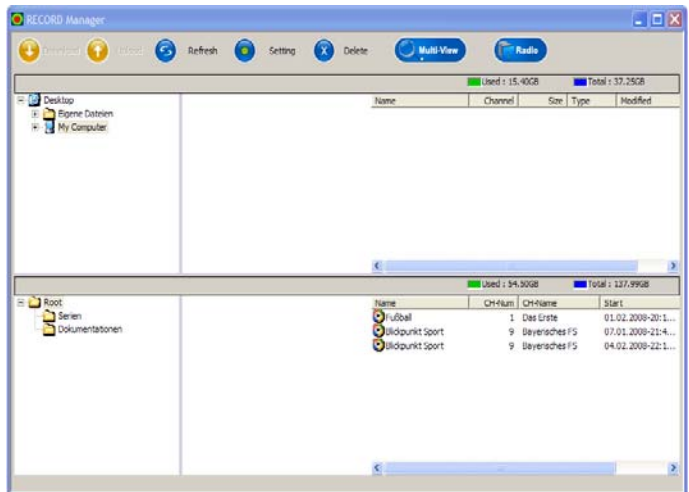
RECORD Manager

Download Upload Refresh Setting Delete Multi-View Radio

Used : 15.40GB Total : 37.25GB

Desktop
Eigene Dateien
My Computer

| Name | Channel | Size | Type | Modified |
|---|---|---|---|---|

Used : 54.50GB Total : 137.99GB

Root
Serien
Dokumentationen

| Name | CH-Num | CH-Name | Start |
|---|---|---|---|
| Fußball | 1 | Das Erste | 01.02.2008-20:1... |
| Blickpunkt Sport | 9 | Bayerisches FS | 07.01.2008-21:4... |
| Blickpunkt Sport | 9 | Bayerisches FS | 04.02.2008-22:1... |